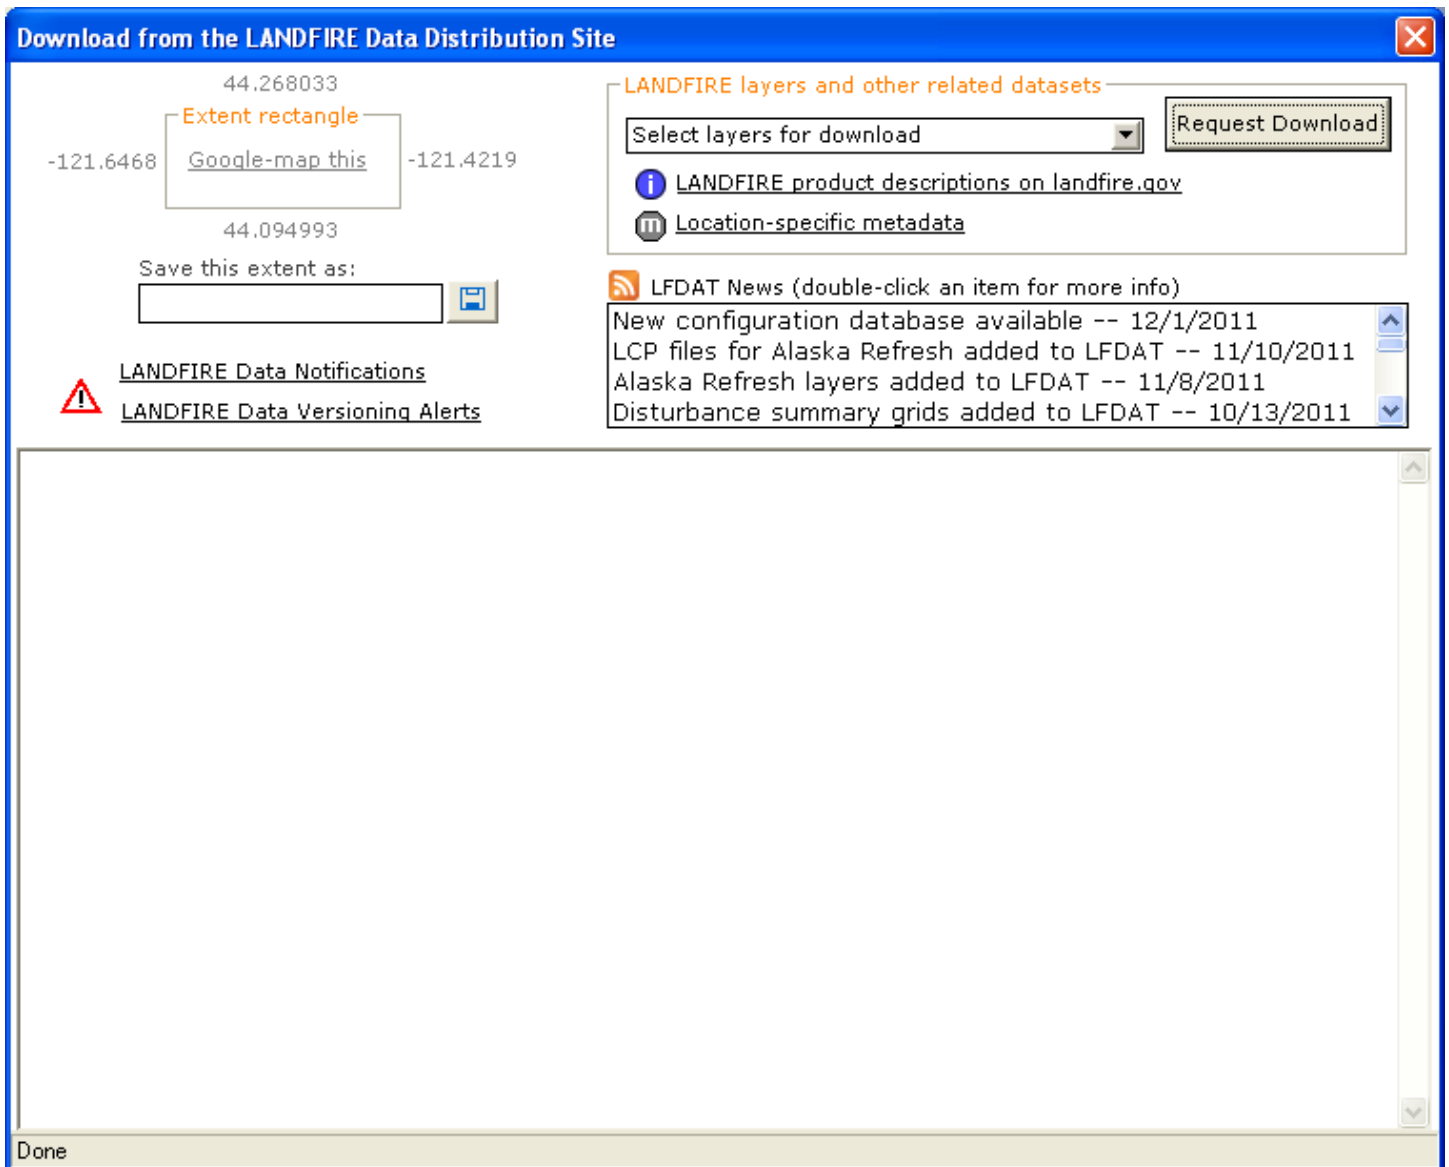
Download from the LANDFIRE Data Distribution Site

44.268033

Extent rectangle

-121.6468

Google-map this

-121.4219

44.094993

Save this extent as:

LANDFIRE Data Notifications

LANDFIRE Data Versioning Alerts

LANDFIRE layers and other related datasets

Select layers for download

Request Download

LANDFIRE product descriptions on landfire.gov

Location-specific metadata

LFDAT News (double-click an item for more info)

New configuration database available -- 12/1/2011
LCP files for Alaska Refresh added to LFDAT -- 11/10/2011
Alaska Refresh layers added to LFDAT -- 11/8/2011
Disturbance summary grids added to LFDAT -- 10/13/2011

Done